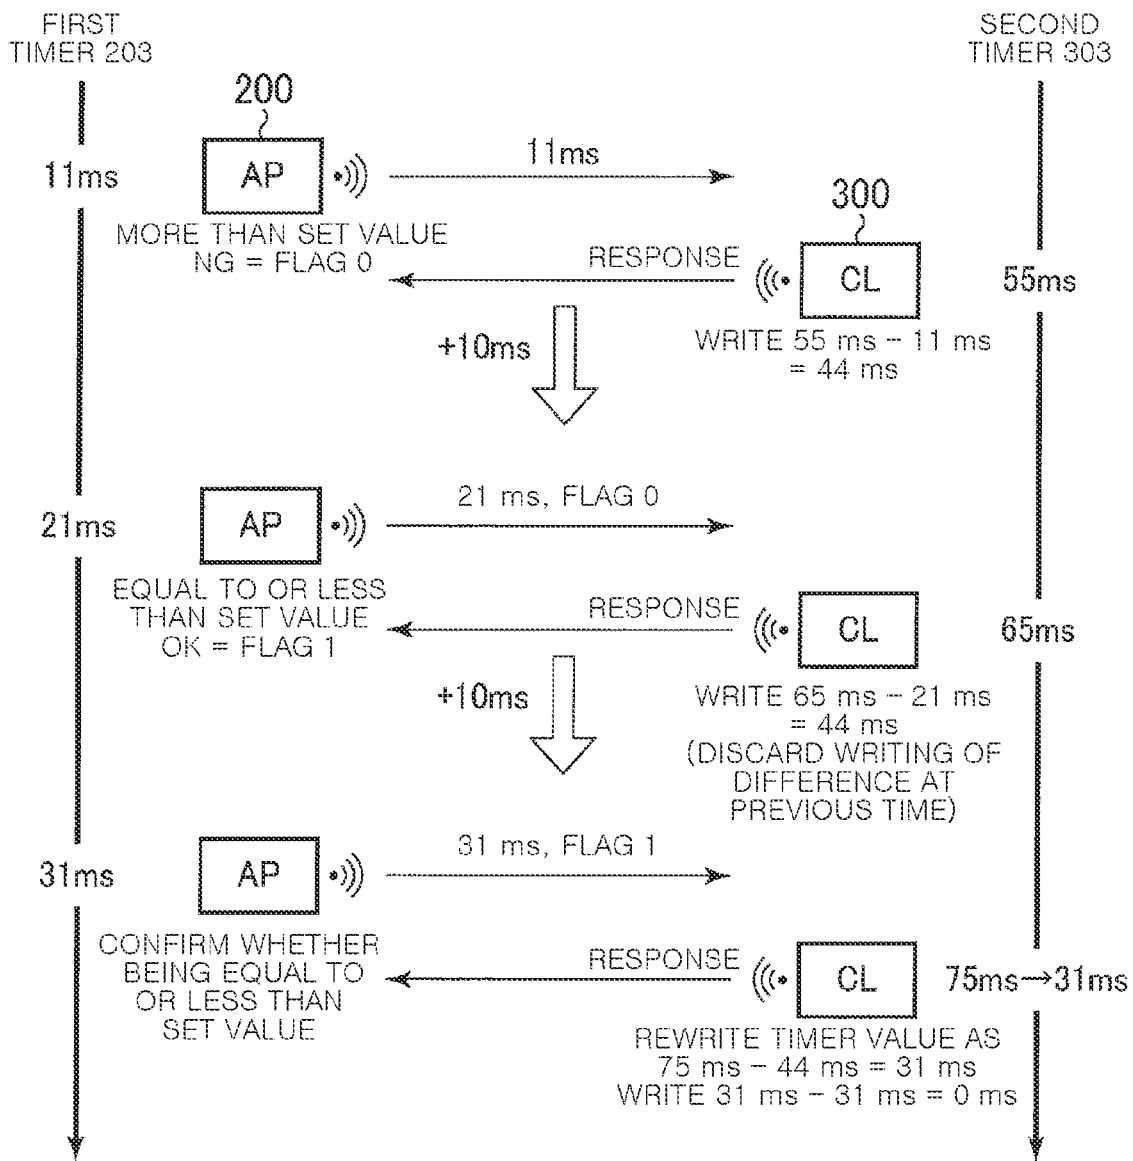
FIRST TIMER 203

SECOND TIMER 303

200

11ms

AP

11ms

300

MORE THAN SET VALUE NG = FLAG 0

RESPONSE

CL

55ms

+10ms

WRITE 55 ms − 11 ms = 44 ms

21ms

AP

21 ms, FLAG 0

EQUAL TO OR LESS THAN SET VALUE OK = FLAG 1

RESPONSE

CL

65ms

+10ms

WRITE 65 ms − 21 ms = 44 ms (DISCARD WRITING OF DIFFERENCE AT PREVIOUS TIME)

31ms

AP

31 ms, FLAG 1

CONFIRM WHETHER BEING EQUAL TO OR LESS THAN SET VALUE

RESPONSE

CL

75ms→31ms

REWRITE TIMER VALUE AS 75 ms − 44 ms = 31 ms WRITE 31 ms − 31 ms = 0 ms